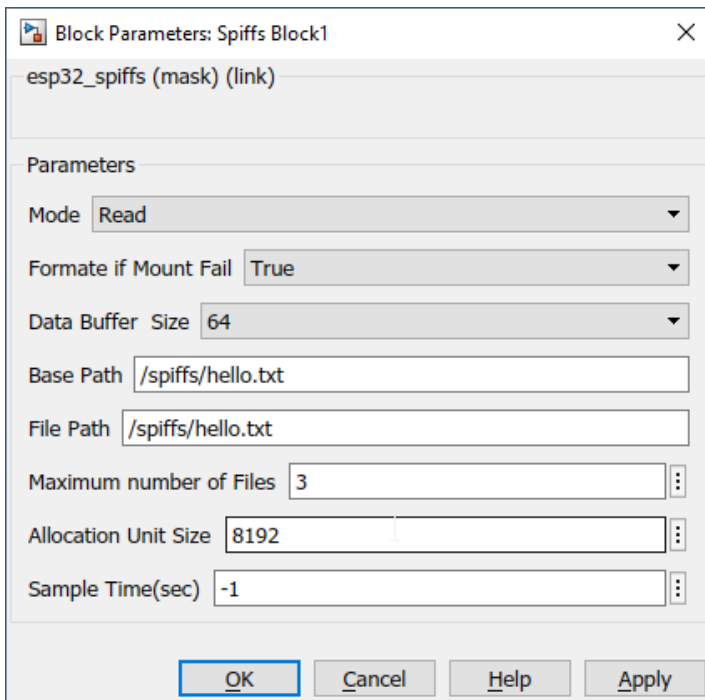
Block Parameters: Spiffs Block1

esp32_spiffs (mask) (link)

Parameters

Mode Read

Formate if Mount Fail True

Data Buffer Size 64

Base Path /spiffs/hello.txt

File Path /spiffs/hello.txt

Maximum number of Files 3

Allocation Unit Size 8192

Sample Time(sec) -1

OK Cancel Help Apply